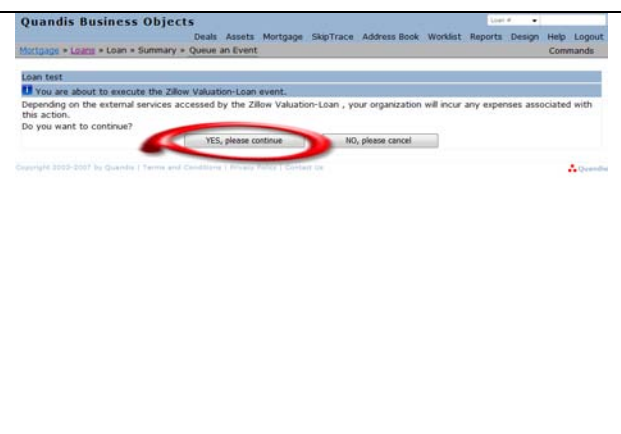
Quandis Business Objects

Loan #

Deals Assets Mortgage SkipTrace Address Book Worklist Reports Design Help Logout

Mortgage » Loans » Loan » Summary » Queue an Event

Commands

Loan test

You are about to execute the Zillow Valuation-Loan event.

Depending on the external services accessed by the Zillow Valuation-Loan , your organization will incur any expenses associated with this action.

Do you want to continue?

YES, please continue

NO, please cancel

Copyright 2003-2007 by Quandis | Terms and Conditions | Privacy Policy | Contact Us

Quandis